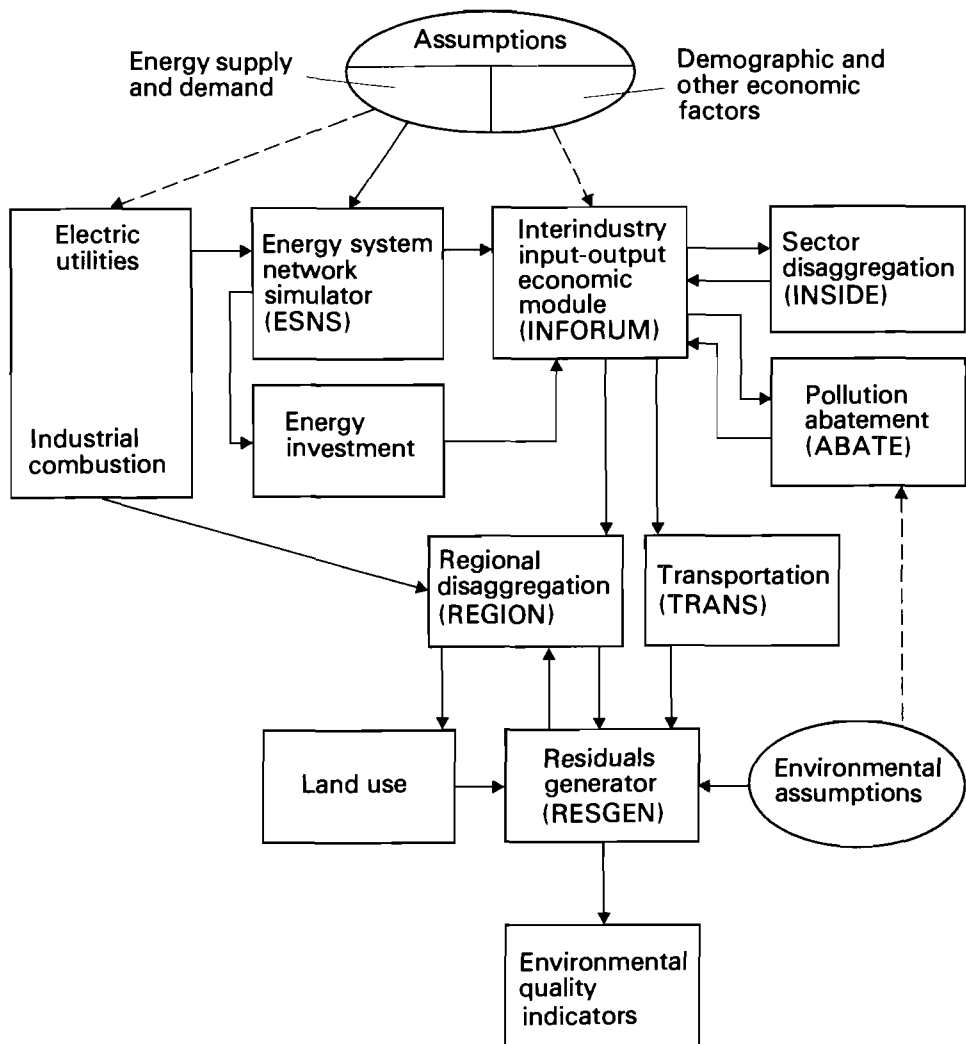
Assumptions

Energy supply and demand

Demographic and other economic factors

Electric utilities

Industrial combustion

Energy system network simulator (ESNS)

Energy investment

Interindustry input-output economic module (INFORUM)

Sector disaggregation (INSIDE)

Pollution abatement (ABATE)

Regional disaggregation (REGION)

Transportation (TRANS)

Land use

Residuals generator (RESGEN)

Environmental assumptions

Environmental quality indicators